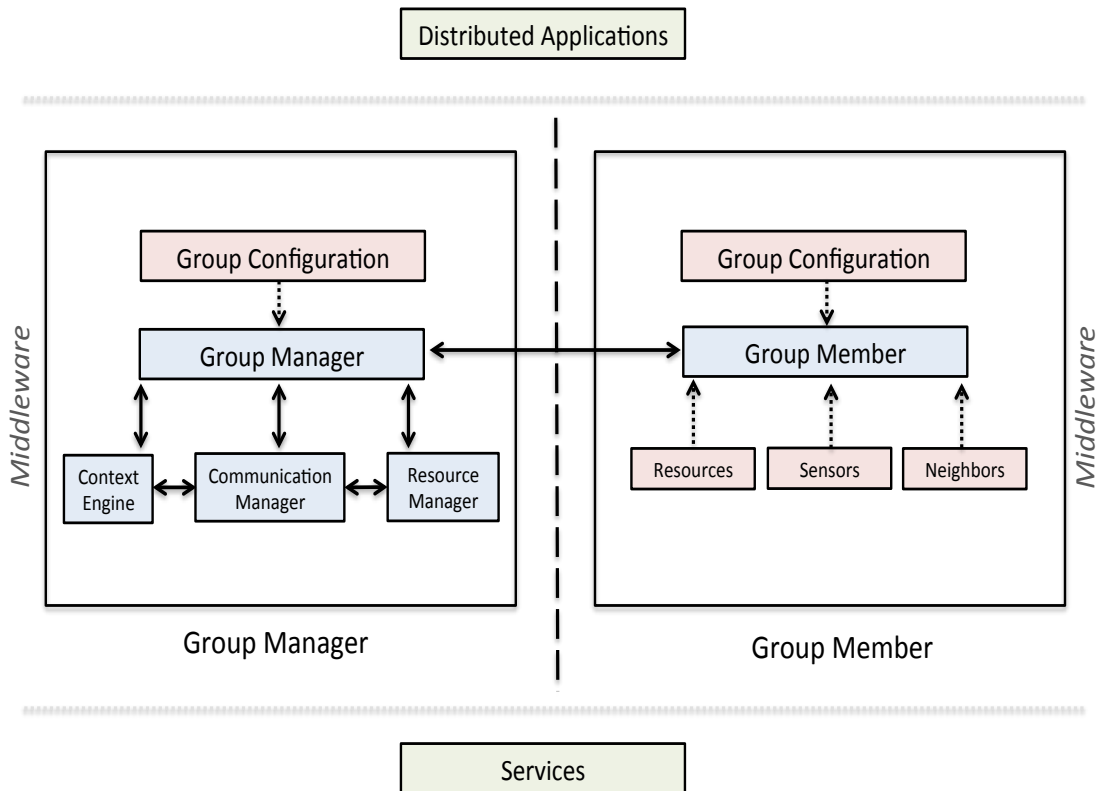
Distributed Applications

Middleware

Group Configuration

Group Manager

Context Engine

Communication Manager

Resource Manager

Group Manager

Group Configuration

Group Member

Resources

Sensors

Neighbors

Group Member

Middleware

Services